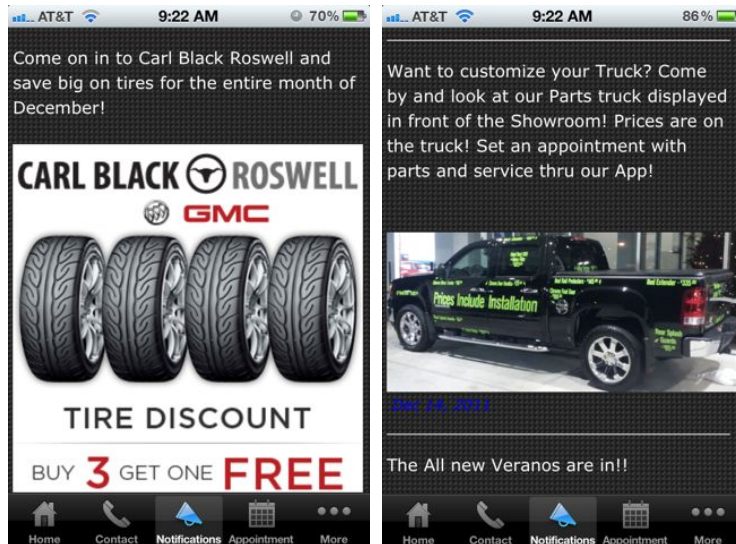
AT&T 9:22 AM 70%

Come on in to Carl Black Roswell and save big on tires for the entire month of December!

CARL BLACK ROSWELL

GMC

TIRE DISCOUNT

BUY 3 GET ONE FREE

Home Contact Notifications Appointment More

AT&T 9:22 AM 86%

Want to customize your Truck? Come by and look at our Parts truck displayed in front of the Showroom! Prices are on the truck! Set an appointment with parts and service thru our App!

Prices Include Installation

Dec 14, 2011

The All new Veranos are in!!

Home Contact Notifications Appointment More